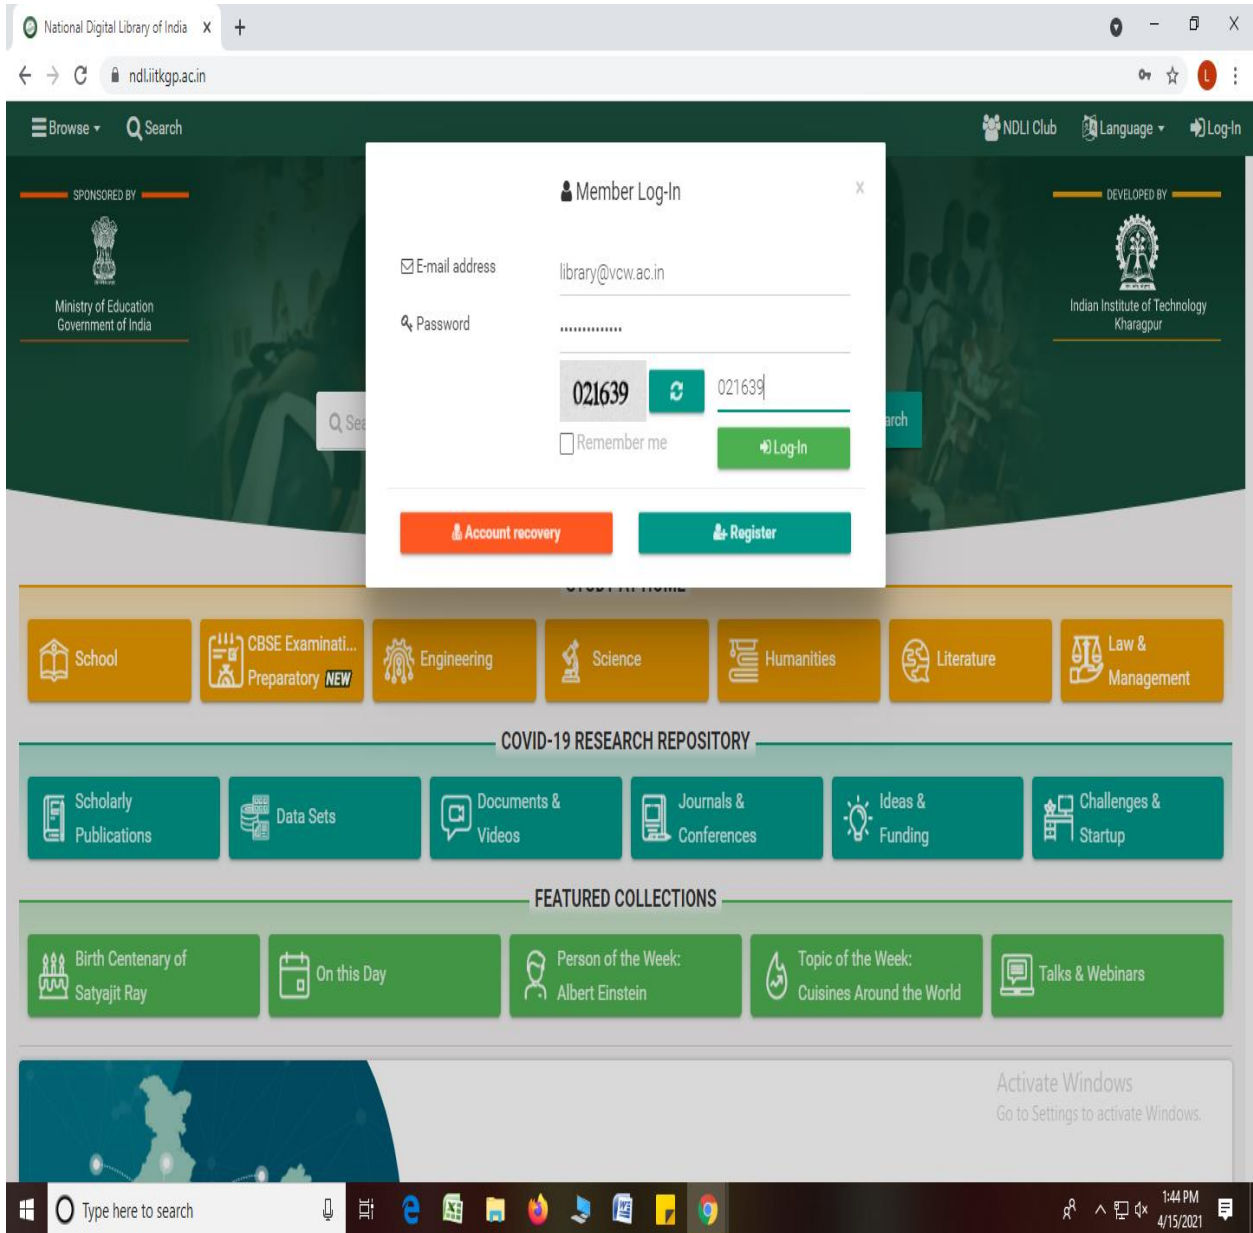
National Digital Library of India X +

ndl.iitkgp.ac.in

Browse Search NDLI Club Language Log-In

SPONSORED BY
Ministry of Education
Government of India

DEVELOPED BY
Indian Institute of Technology
Kharagpur

Member Log-In ×

E-mail address library@vcw.ac.in

Password ...............

021639 021639

Remember me Log-In

Account recovery Register

Q Sea
arch

School | CBSE Examinati... Preparatory NEW | Engineering | Science | Humanities | Literature | Law & Management

COVID-19 RESEARCH REPOSITORY

Scholarly Publications | Data Sets | Documents & Videos | Journals & Conferences | Ideas & Funding | Challenges & Startup

FEATURED COLLECTIONS

Birth Centenary of Satyajit Ray | On this Day | Person of the Week: Albert Einstein | Topic of the Week: Cuisines Around the World | Talks & Webinars

Activate Windows
Go to Settings to activate Windows.

Type here to search

1:44 PM
4/15/2021